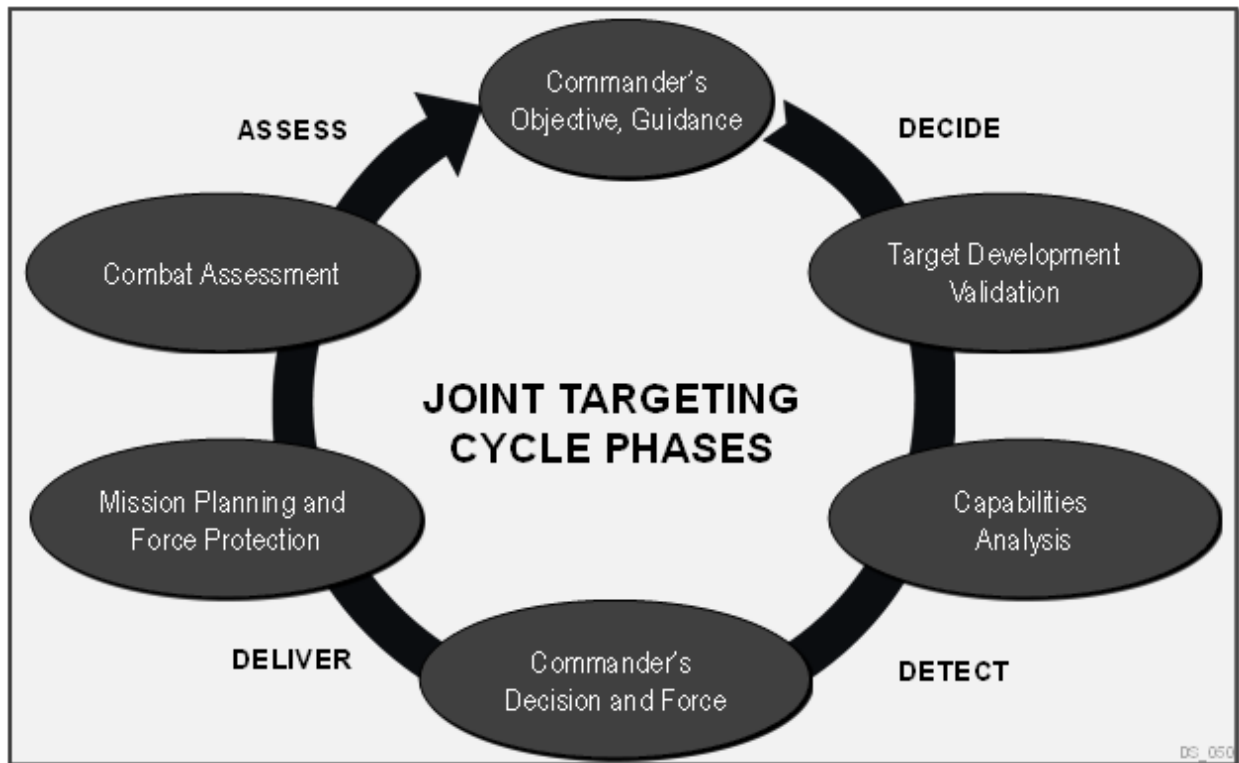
Commander's Objective, Guidance

ASSESS

DECIDE

Combat Assessment

Target Development Validation

JOINT TARGETING CYCLE PHASES

Mission Planning and Force Protection

Capabilities Analysis

DELIVER

Commander's Decision and Force

DETECT

DS_050